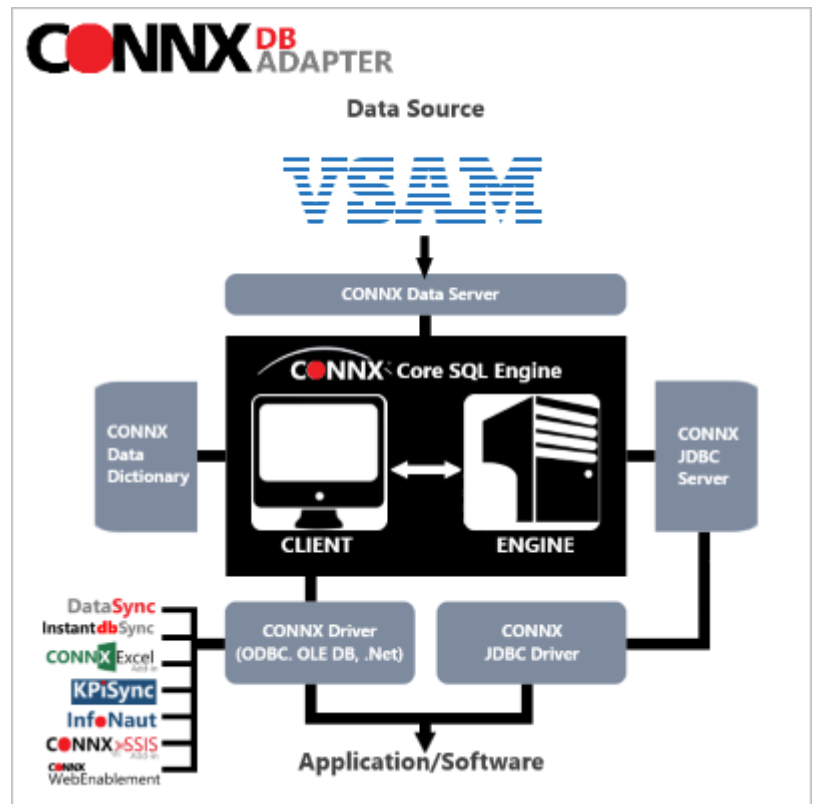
CONNX DB ADAPTER

Data Source

VSAM

CONNX Data Server

CONNX Core SQL Engine

CONNX Data Dictionary

CLIENT

ENGINE

CONNX JDBC Server

DataSync
InstantdbSync
CONNX Excel Add-in
KPiSync
InfoNaut
CONNX SSIS Add-in
CONNX WebEnablement

CONNX Driver (ODBC. OLE DB, .Net)

CONNX JDBC Driver

Application/Software